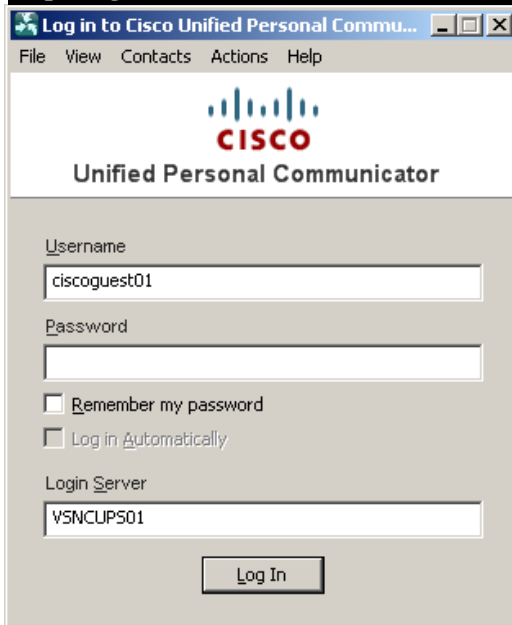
Log in to Cisco Unified Personal Commu...

File View Contacts Actions Help

CISCO
Unified Personal Communicator

Username
ciscoguest01

Password

Remember my password

Log in Automatically

Login Server
VSNCUPS01

Log In